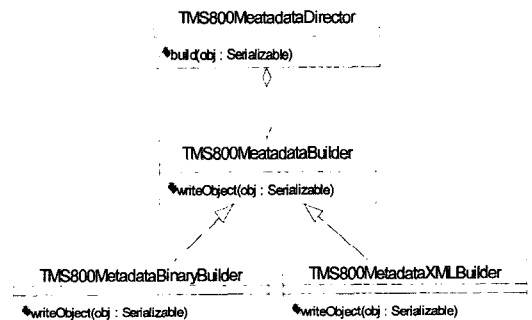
TMS800MeatadataDirector

build(obj : Serializable)

TMS800MeatadataBuilder

writeObject(obj : Serializable)

TMS800MetadataBinaryBuilder

writeObject(obj : Serializable)

TMS800MetadataXMLBuilder

writeObject(obj : Serializable)